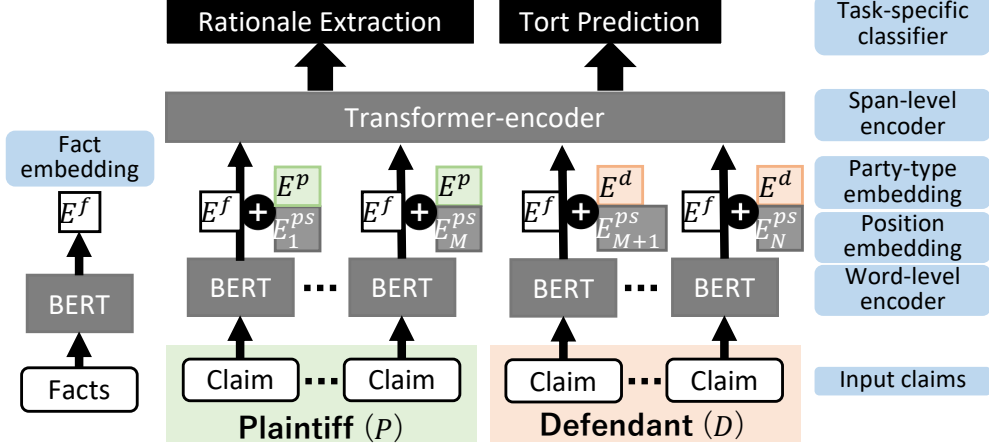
Rationale Extraction

Tort Prediction

Task-specific classifier

Transformer-encoder

Span-level encoder

Fact embedding

$E^f$

BERT

Facts

$E^f$ $E^p$ $E_1^{ps}$

$E^f$ $E^p$ $E_M^{ps}$

$E^f$ $E^d$ $E_{M+1}^{ps}$

$E^f$ $E^d$ $E_N^{ps}$

Party-type embedding

Position embedding

BERT ··· BERT

BERT ··· BERT

Word-level encoder

Claim ··· Claim

Claim ··· Claim

Input claims

Plaintiff $(P)$

Defendant $(D)$